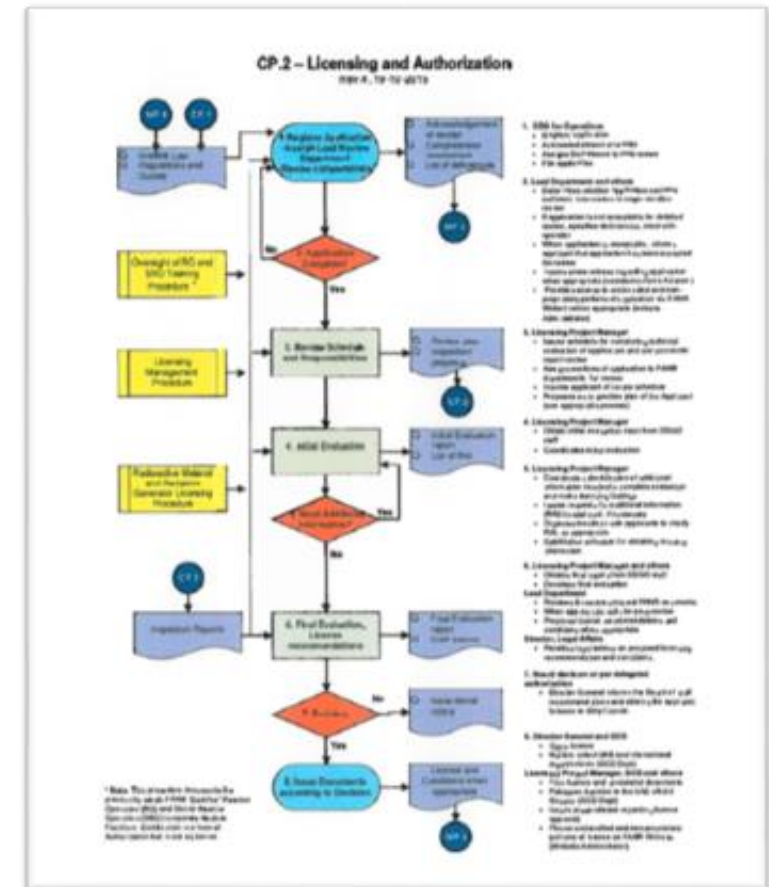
CP.2 – Licensing and Authorization

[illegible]

MP 4

CP 3

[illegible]

1. Register Application Assign Lead Review Department Review Completeness

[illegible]

MP 3

2. Application Complete?

No

Yes

Oversight of RO and SRO Training Procedure

Licensing Management Procedure

Radioactive Material and Radiation Generator Licensing Procedure

3. Review Schedule and Responsibilities

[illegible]

CP 3

4. Initial Evaluation

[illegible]

5. Need Additional Information?

Yes

No

CP 3

Inspection Reports

6. Final Evaluation, License recommendations

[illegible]

7. Decision

No

Yes

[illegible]

8. Issue Documents according to Decision

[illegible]

MP 3

* Note: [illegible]

1. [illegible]

2. Lead Department and others

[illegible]

3. Licensing Project Manager

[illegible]

4. Licensing Project Manager

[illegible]

5. Licensing Project Manager

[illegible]

6. Licensing Project Manager and others

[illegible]

7. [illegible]

8. Director General and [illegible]

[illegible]